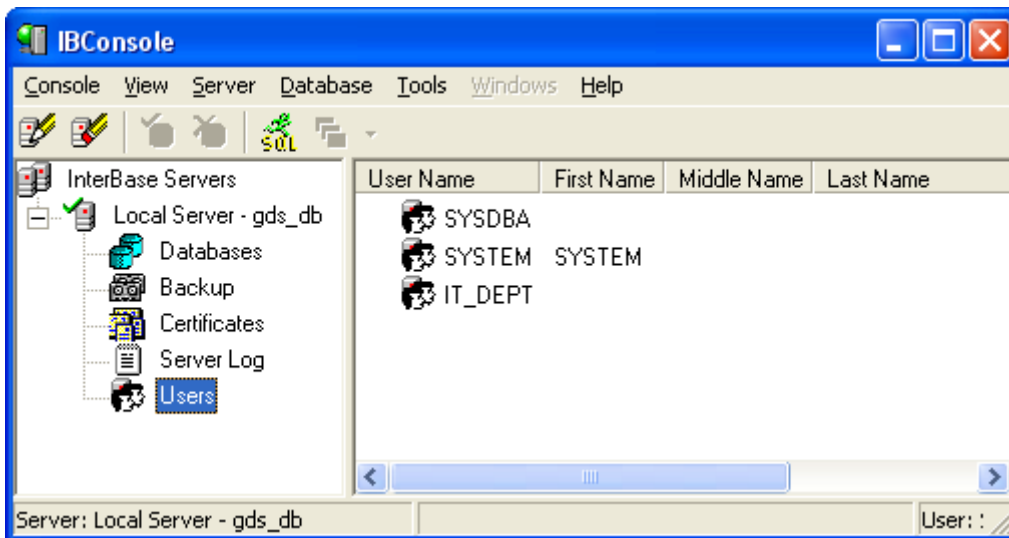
IBConsole

Console View Server Database Tools Windows Help

SQL

InterBase Servers
Local Server - gds_db
Databases
Backup
Certificates
Server Log
Users

| User Name | First Name | Middle Name | Last Name |
|---|---|---|---|
| SYSDBA | | | |
| SYSTEM | SYSTEM | | |
| IT_DEPT | | | |

Server: Local Server - gds_db
User: :